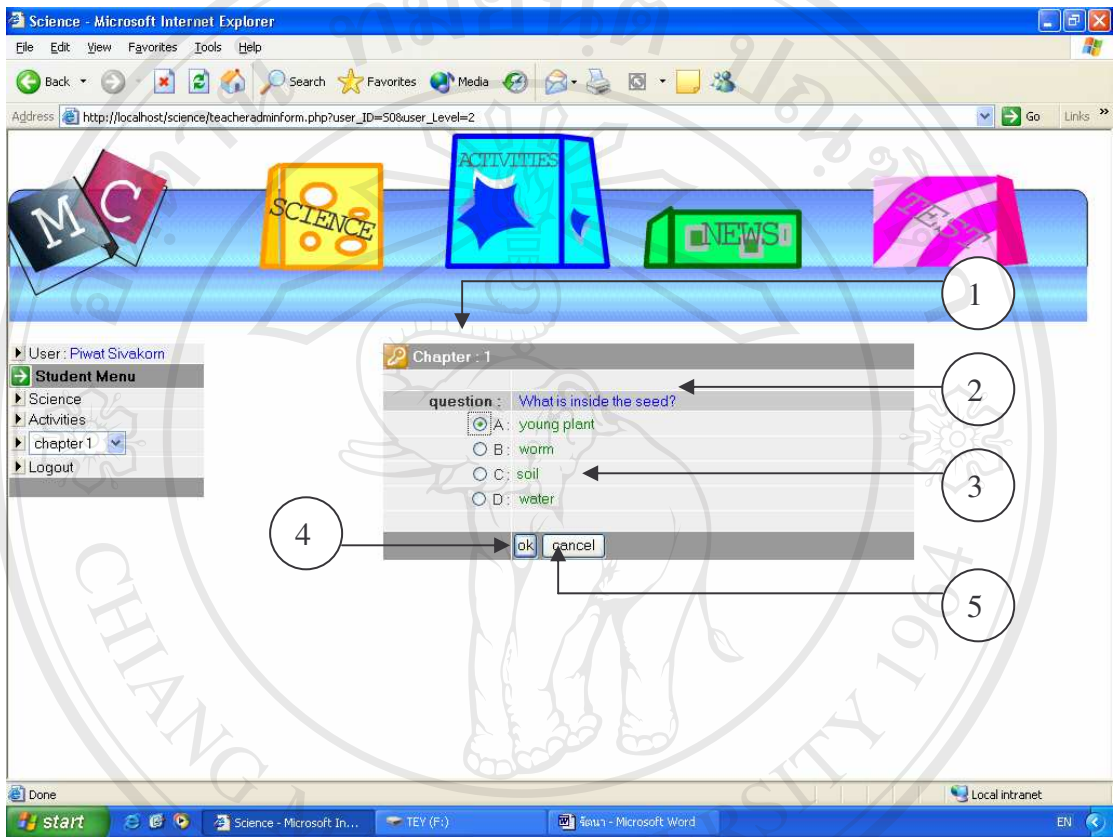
Science - Microsoft Internet Explorer

File Edit View Favorites Tools Help

Back Search Favorites Media

Address http://localhost/science/teacheradminform.php?user_ID=S08user_Level=2

Go Links

MC SCIENCE ACTIVITIES NEWS TEST

1

User : Piwat Sivakorn
Student Menu
Science
Activities
chapter 1
Logout

Chapter : 1

2

question : What is inside the seed?
A : young plant
B : worm
C : soil
D : water

3

4

ok cancel

5

Done

Local intranet

start Science - Microsoft In... TEY (F:) จัดนา - Microsoft Word EN